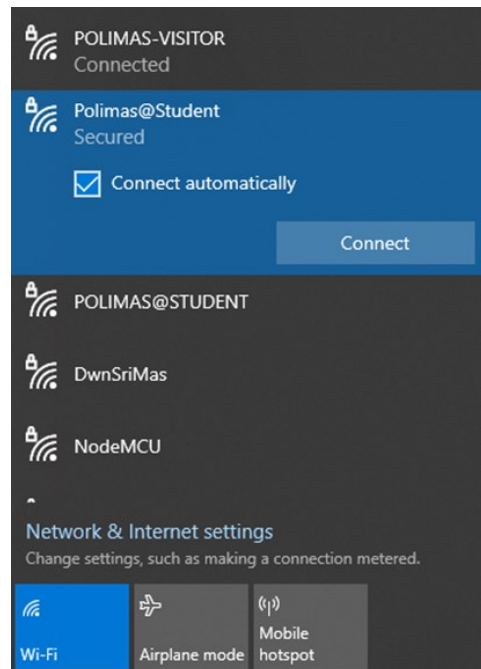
POLIMAS-VISITOR
Connected

Polimas@Student
Secured

Connect automatically

Connect

POLIMAS@STUDENT

DwnSriMas

NodeMCU

Network & Internet settings
Change settings, such as making a connection metered.

Wi-Fi

Airplane mode

Mobile hotspot